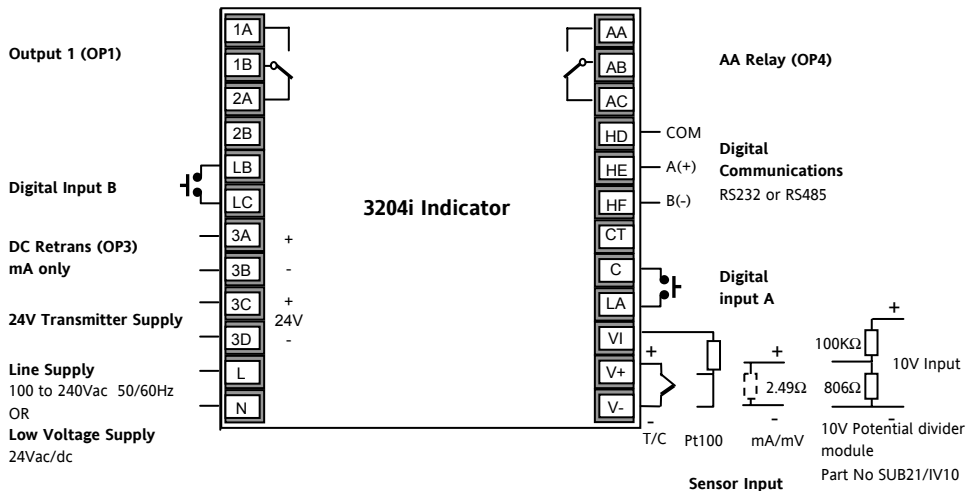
Output 1 (OP1)

1A
1B
2A
2B
LB
LC
3A
3B
3C
3D
L
N

Digital Input B

DC Retrans (OP3)
mA only

+
-

24V Transmitter Supply

+
24V
-

Line Supply
100 to 240Vac 50/60Hz
OR
Low Voltage Supply
24Vac/dc

3204i Indicator

AA
AB
AC
HD
HE
HF
CT
C
LA
VI
V+
V-

AA Relay (OP4)

COM
A(+)
B(-)

Digital Communications
RS232 or RS485

Digital input A

+
-
T/C

Pt100

+
2.49Ω
-
mA/mV

+
100KΩ
806Ω
10V Input
-

10V Potential divider module
Part No SUB21/IV10

Sensor Input